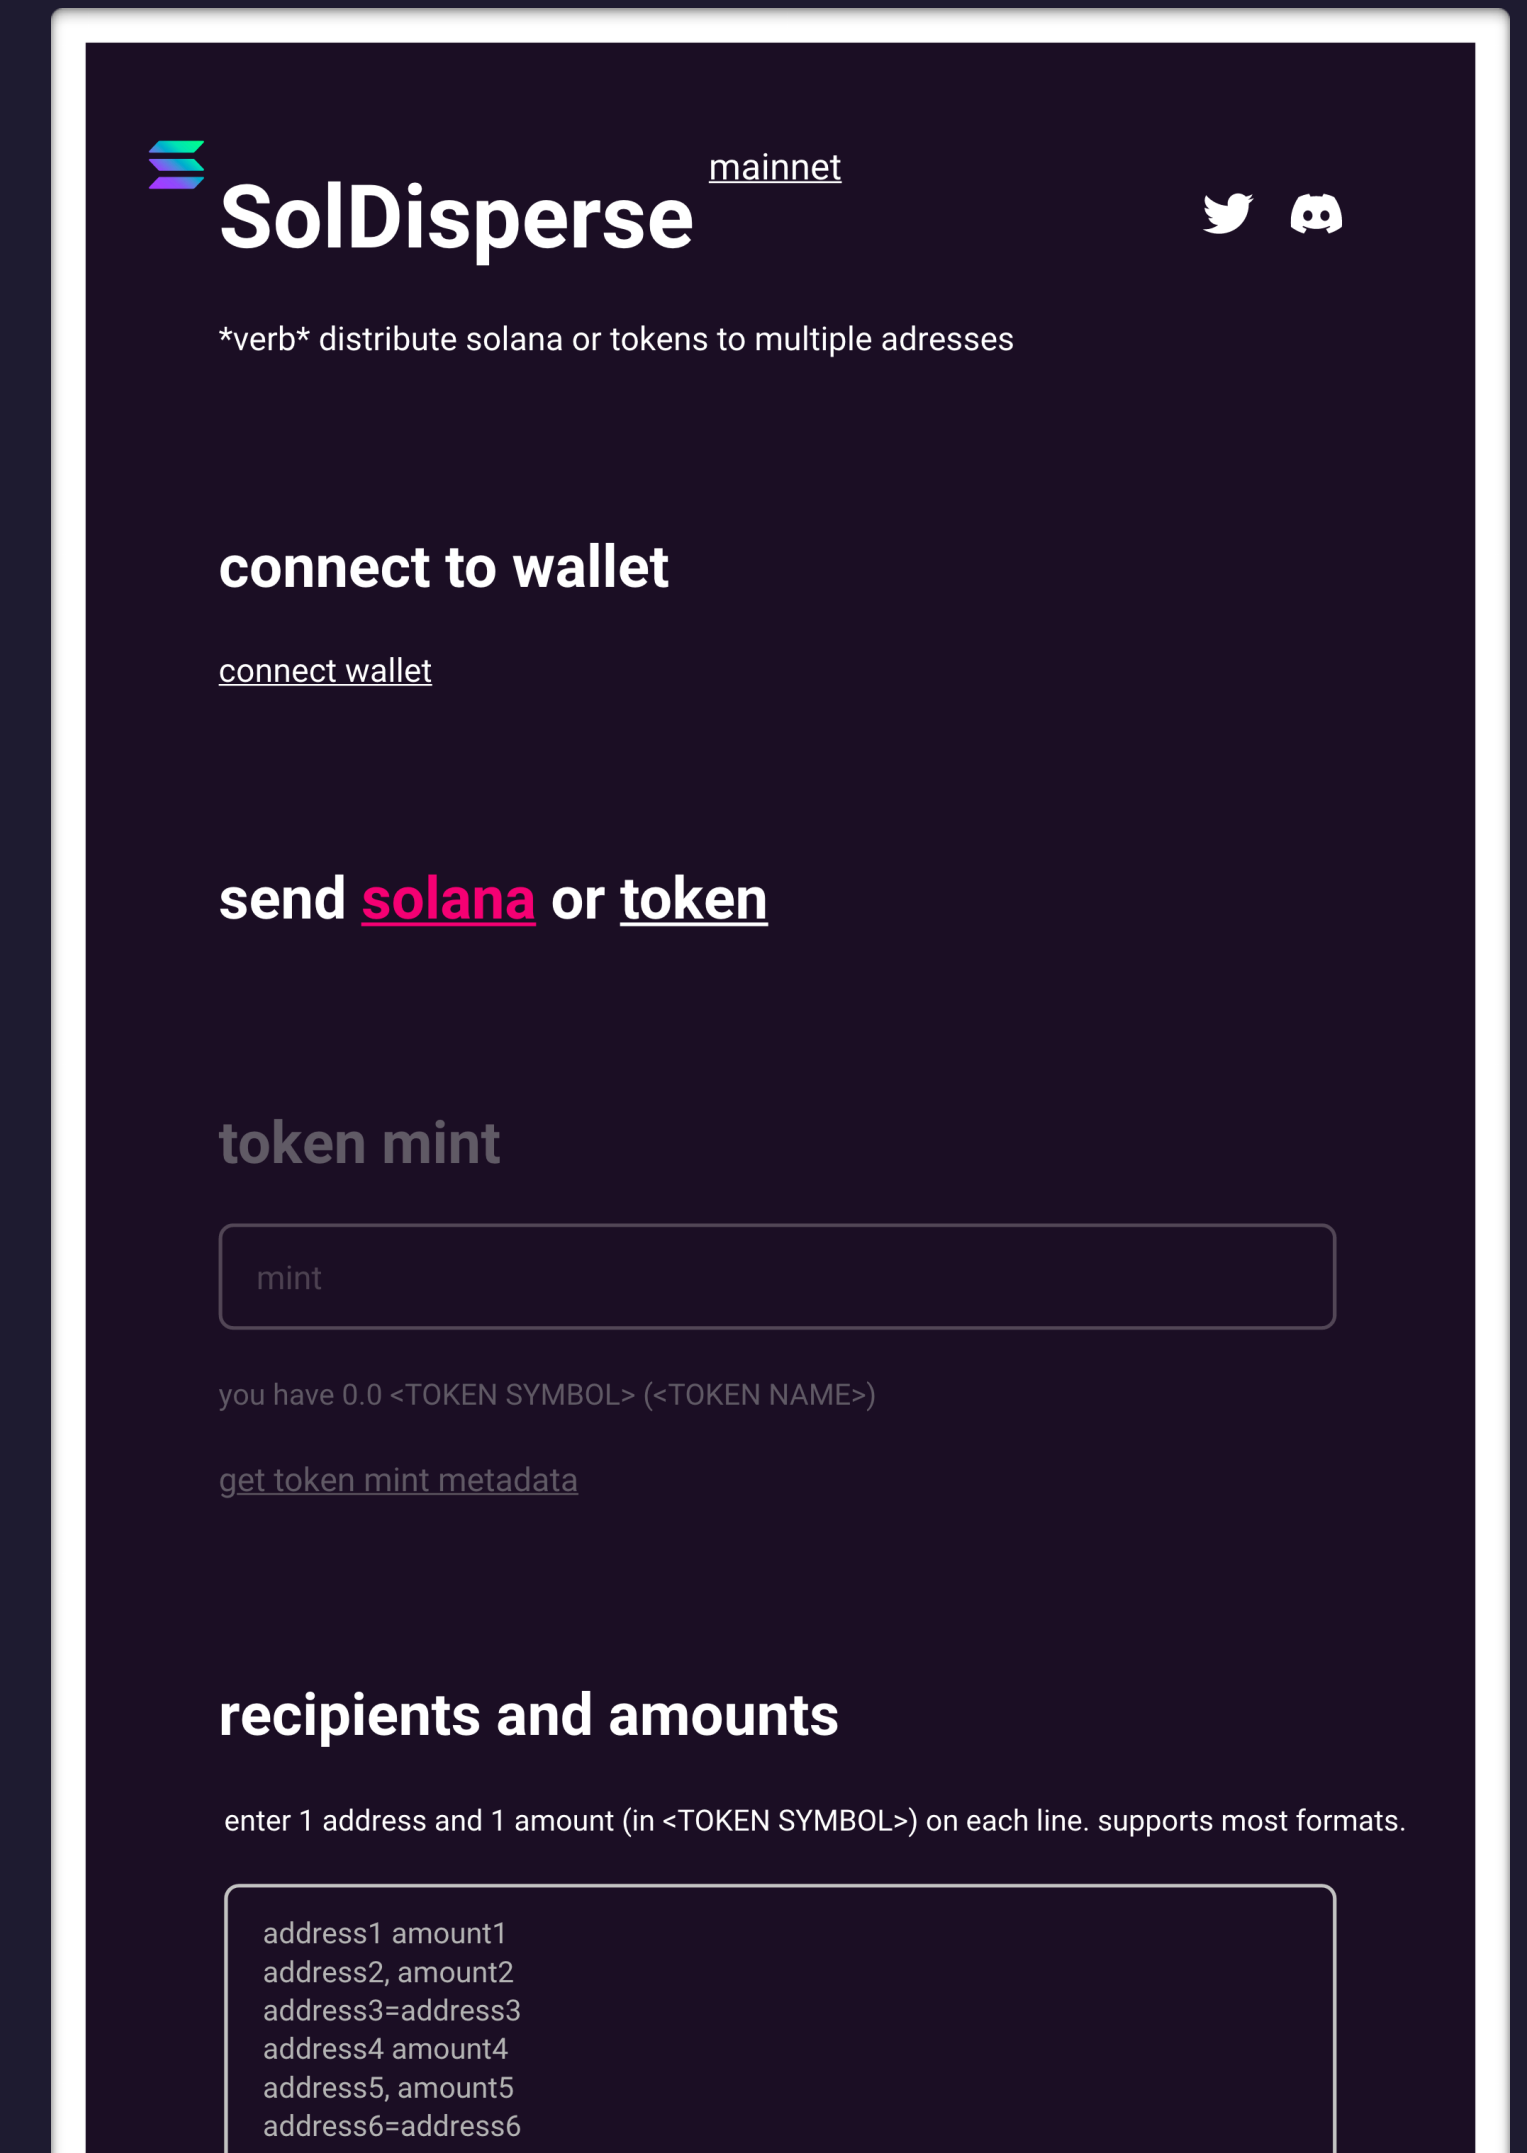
SolDisperse mainnet

*verb* distribute solana or tokens to multiple adresses

connect to wallet

connect wallet

send solana or token

token mint

mint

you have 0.0 <TOKEN SYMBOL> (<TOKEN NAME>)

get token mint metadata

recipients and amounts

enter 1 address and 1 amount (in <TOKEN SYMBOL>) on each line. supports most formats.

address1 amount1
address2, amount2
address3=address3
address4 amount4
address5, amount5
address6=address6